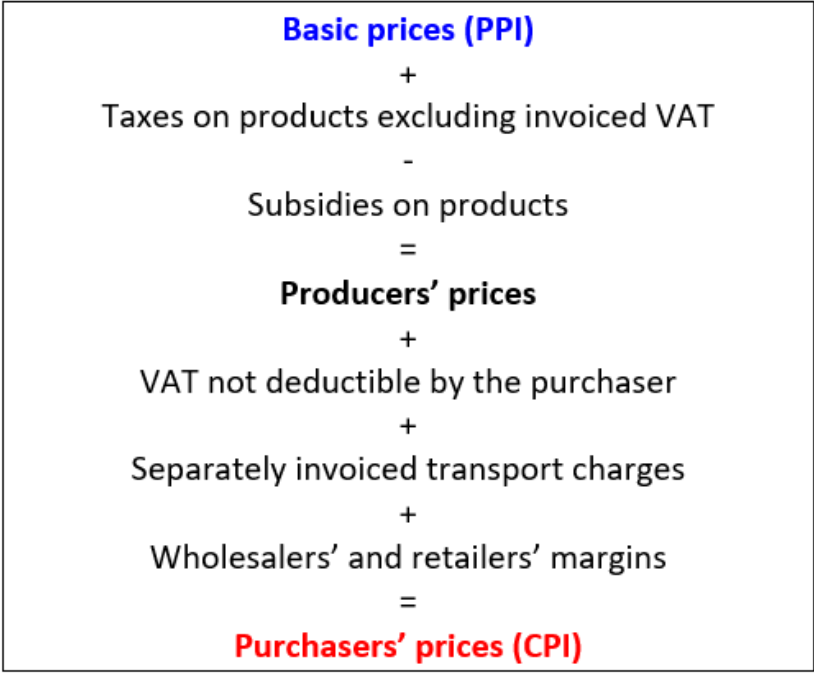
Basic prices (PPI)
+
Taxes on products excluding invoiced VAT
-
Subsidies on products
=
Producers’ prices
+
VAT not deductible by the purchaser
+
Separately invoiced transport charges
+
Wholesalers’ and retailers’ margins
=
Purchasers’ prices (CPI)